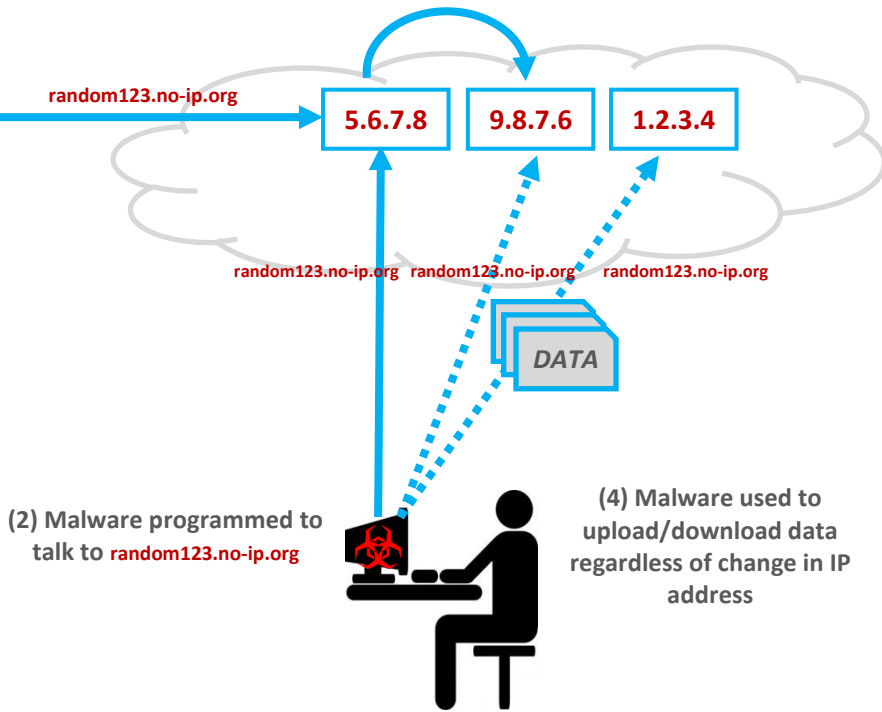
random123.no-ip.org

5.6.7.8

9.8.7.6

1.2.3.4

random123.no-ip.org

random123.no-ip.org

random123.no-ip.org

DATA

(2) Malware programmed to talk to random123.no-ip.org

(4) Malware used to upload/download data regardless of change in IP address